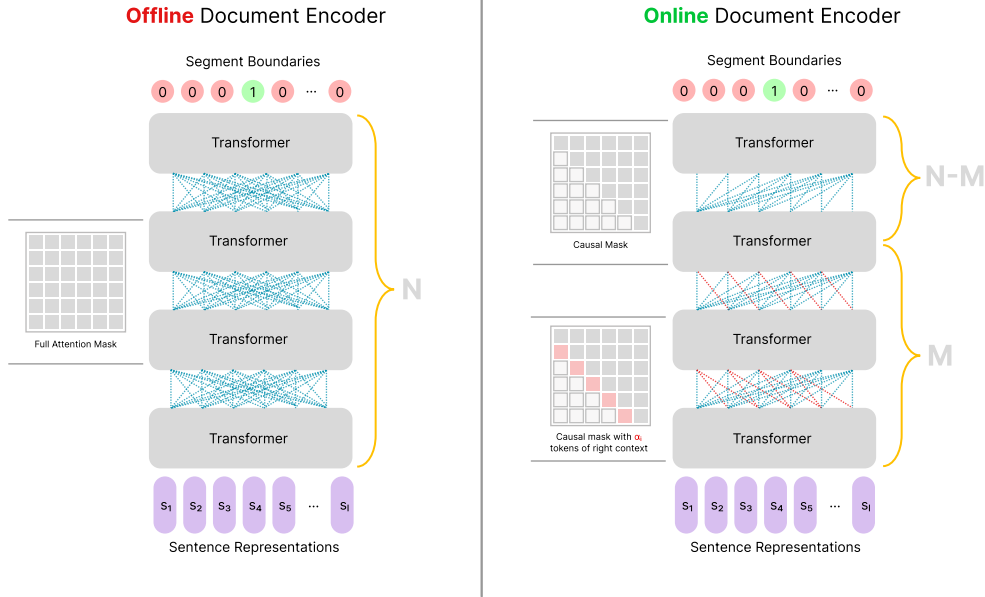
Offline Document Encoder

Segment Boundaries

0 0 0 1 0 ··· 0

Transformer

Transformer

Transformer

Transformer

N

Full Attention Mask

$s_1$ $s_2$ $s_3$ $s_4$ $s_5$ ··· $s_l$

Sentence Representations

Online Document Encoder

Segment Boundaries

0 0 0 1 0 ··· 0

Transformer

Transformer

Transformer

Transformer

N-M

M

Causal Mask

Causal mask with $\alpha_L$ tokens of right context

$s_1$ $s_2$ $s_3$ $s_4$ $s_5$ ··· $s_l$

Sentence Representations